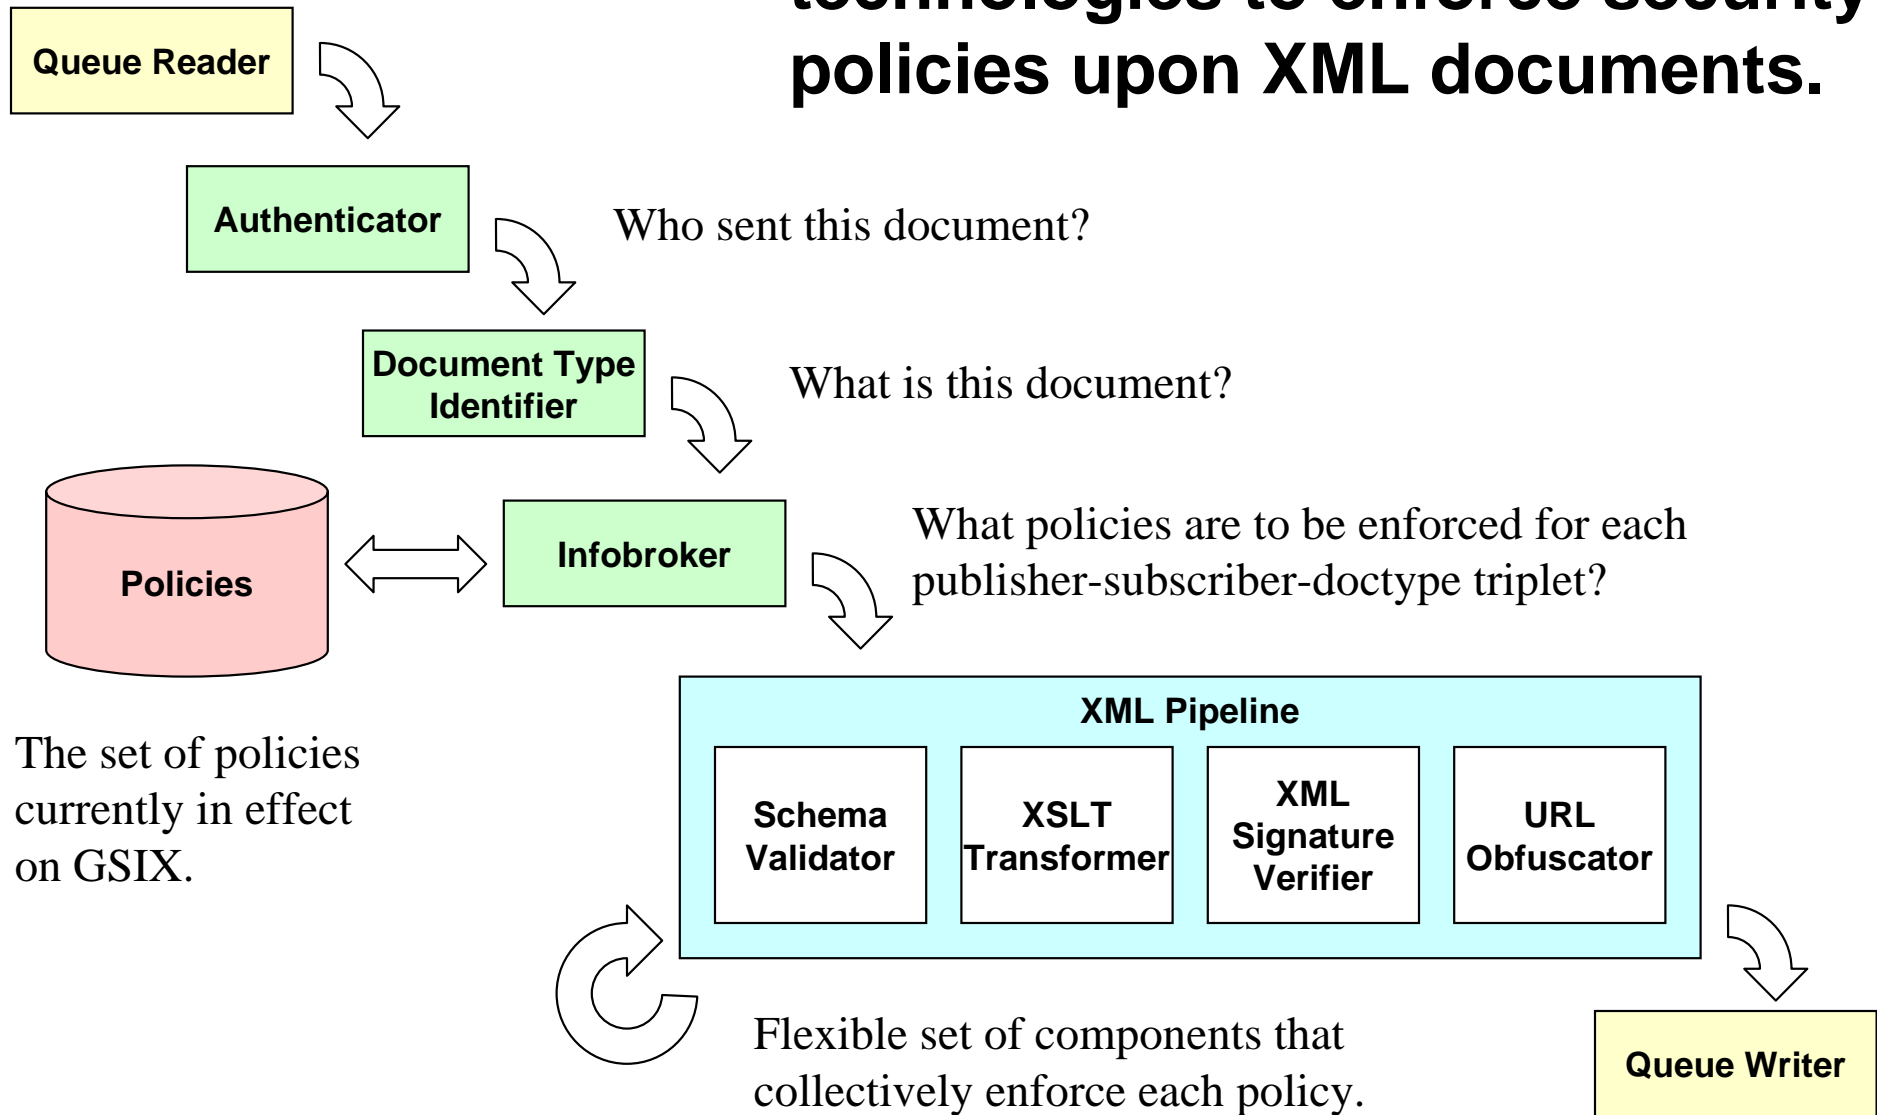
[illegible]
policies upon XML documents.

Queue Reader

Authenticator

Who sent this document?

Document Type Identifier

What is this document?

Policies

Infobroker

What policies are to be enforced for each publisher-subscriber-doctype triplet?

The set of policies currently in effect on GSIX.

XML Pipeline

Schema Validator

XSLT Transformer

XML Signature Verifier

URL Obfuscator

Flexible set of components that collectively enforce each policy.

Queue Writer